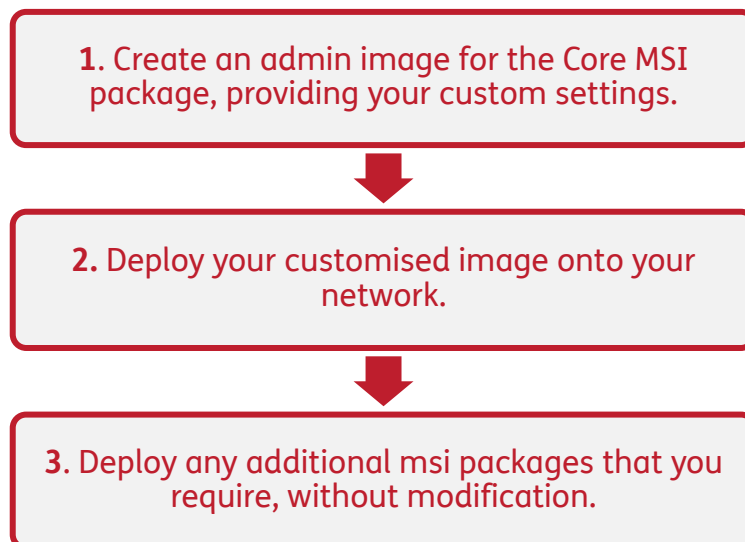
**1**. Create an admin image for the Core MSI package, providing your custom settings.

**2.** Deploy your customised image onto your network.

**3**. Deploy any additional msi packages that you require, without modification.